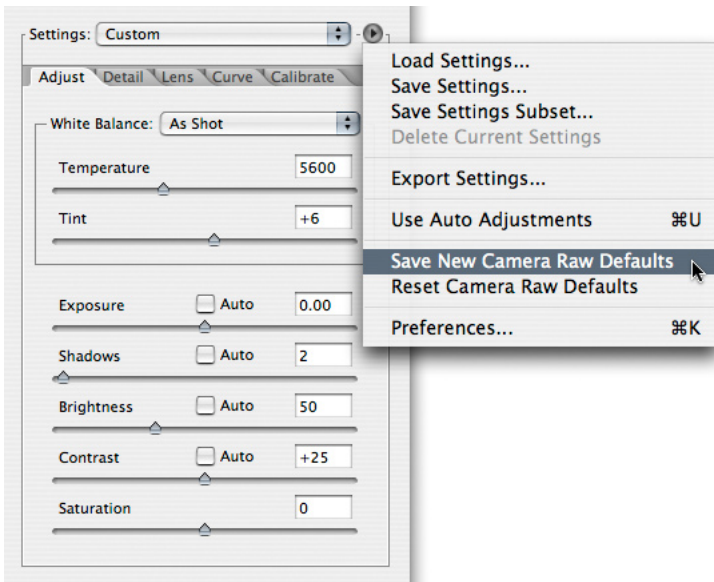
Settings: Custom

Adjust Detail Lens Curve Calibrate

White Balance: As Shot

Temperature 5600

Tint +6

Exposure Auto 0.00

Shadows Auto 2

Brightness Auto 50

Contrast Auto +25

Saturation 0

Load Settings...
Save Settings...
Save Settings Subset...
Delete Current Settings

Export Settings...

Use Auto Adjustments ⌘U

Save New Camera Raw Defaults
Reset Camera Raw Defaults

Preferences... ⌘K